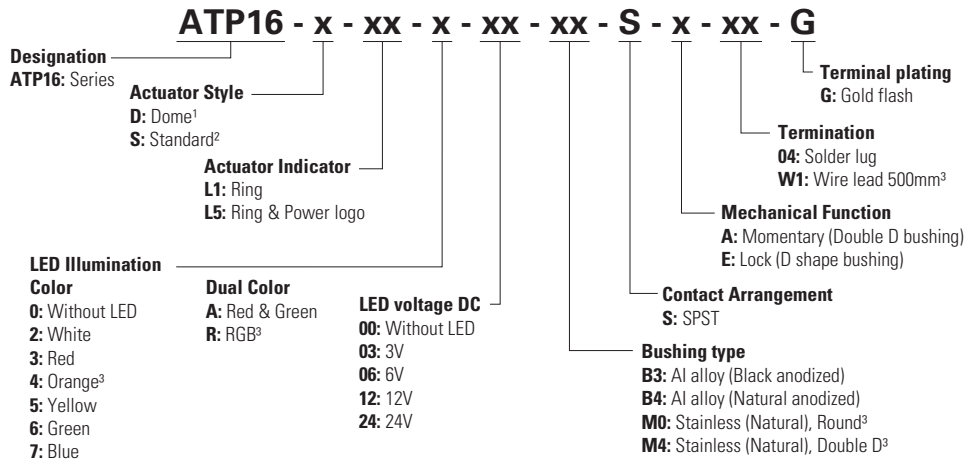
ATP16 - x - xx - x - xx - xx - S - x - xx - G

Designation
ATP16: Series

Actuator Style
D: Dome¹
S: Standard²

Actuator Indicator
L1: Ring
L5: Ring & Power logo

LED Illumination Color
0: Without LED
2: White
3: Red
4: Orange³
5: Yellow
6: Green
7: Blue

Dual Color
A: Red & Green
R: RGB³

LED voltage DC
00: Without LED
03: 3V
06: 6V
12: 12V
24: 24V

Bushing type
B3: Al alloy (Black anodized)
B4: Al alloy (Natural anodized)
M0: Stainless (Natural), Round³
M4: Stainless (Natural), Double D³

Contact Arrangement
S: SPST

Mechanical Function
A: Momentary (Double D bushing)
E: Lock (D shape bushing)

Termination
04: Solder lug
W1: Wire lead 500mm³

Terminal plating
G: Gold flash